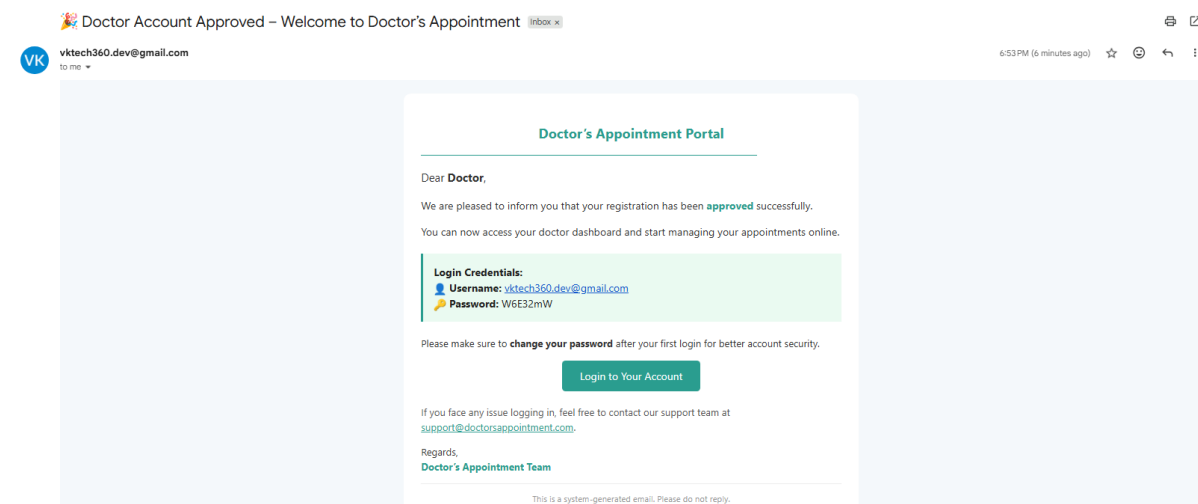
🎉 Doctor Account Approved – Welcome to Doctor's Appointment Inbox ×

VK

vktech360.dev@gmail.com
to me

6:53 PM (6 minutes ago)

Doctor's Appointment Portal

Dear **Doctor**,

We are pleased to inform you that your registration has been **approved** successfully.

You can now access your doctor dashboard and start managing your appointments online.

**Login Credentials:**
👤 **Username:** vktech360.dev@gmail.com
🔑 **Password:** W6E32mW

Please make sure to **change your password** after your first login for better account security.

Login to Your Account

If you face any issue logging in, feel free to contact our support team at support@doctorsappointment.com.

Regards,
Doctor's Appointment Team

This is a system-generated email. Please do not reply.